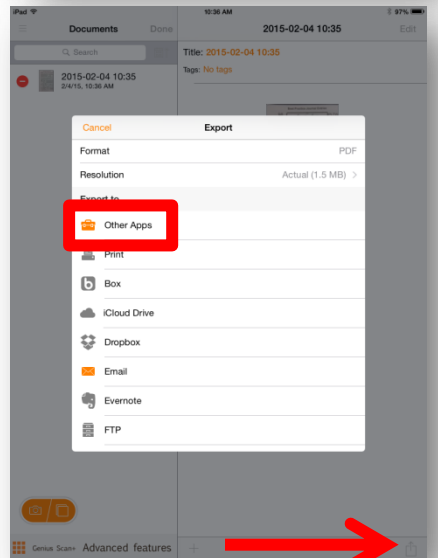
iPad
10:36 AM
97%
Documents
Done
2015-02-04 10:35
Edit
Search
2015-02-04 10:35
2/4/15, 10:36 AM
Title: 2015-02-04 10:35
Tags: No tags
Cancel
Export
Format
PDF
Resolution
Actual (1.5 MB)
Export to
Other Apps
Print
Box
iCloud Drive
Dropbox
Email
Evernote
FTP
Genius Scan+ Advanced features
+